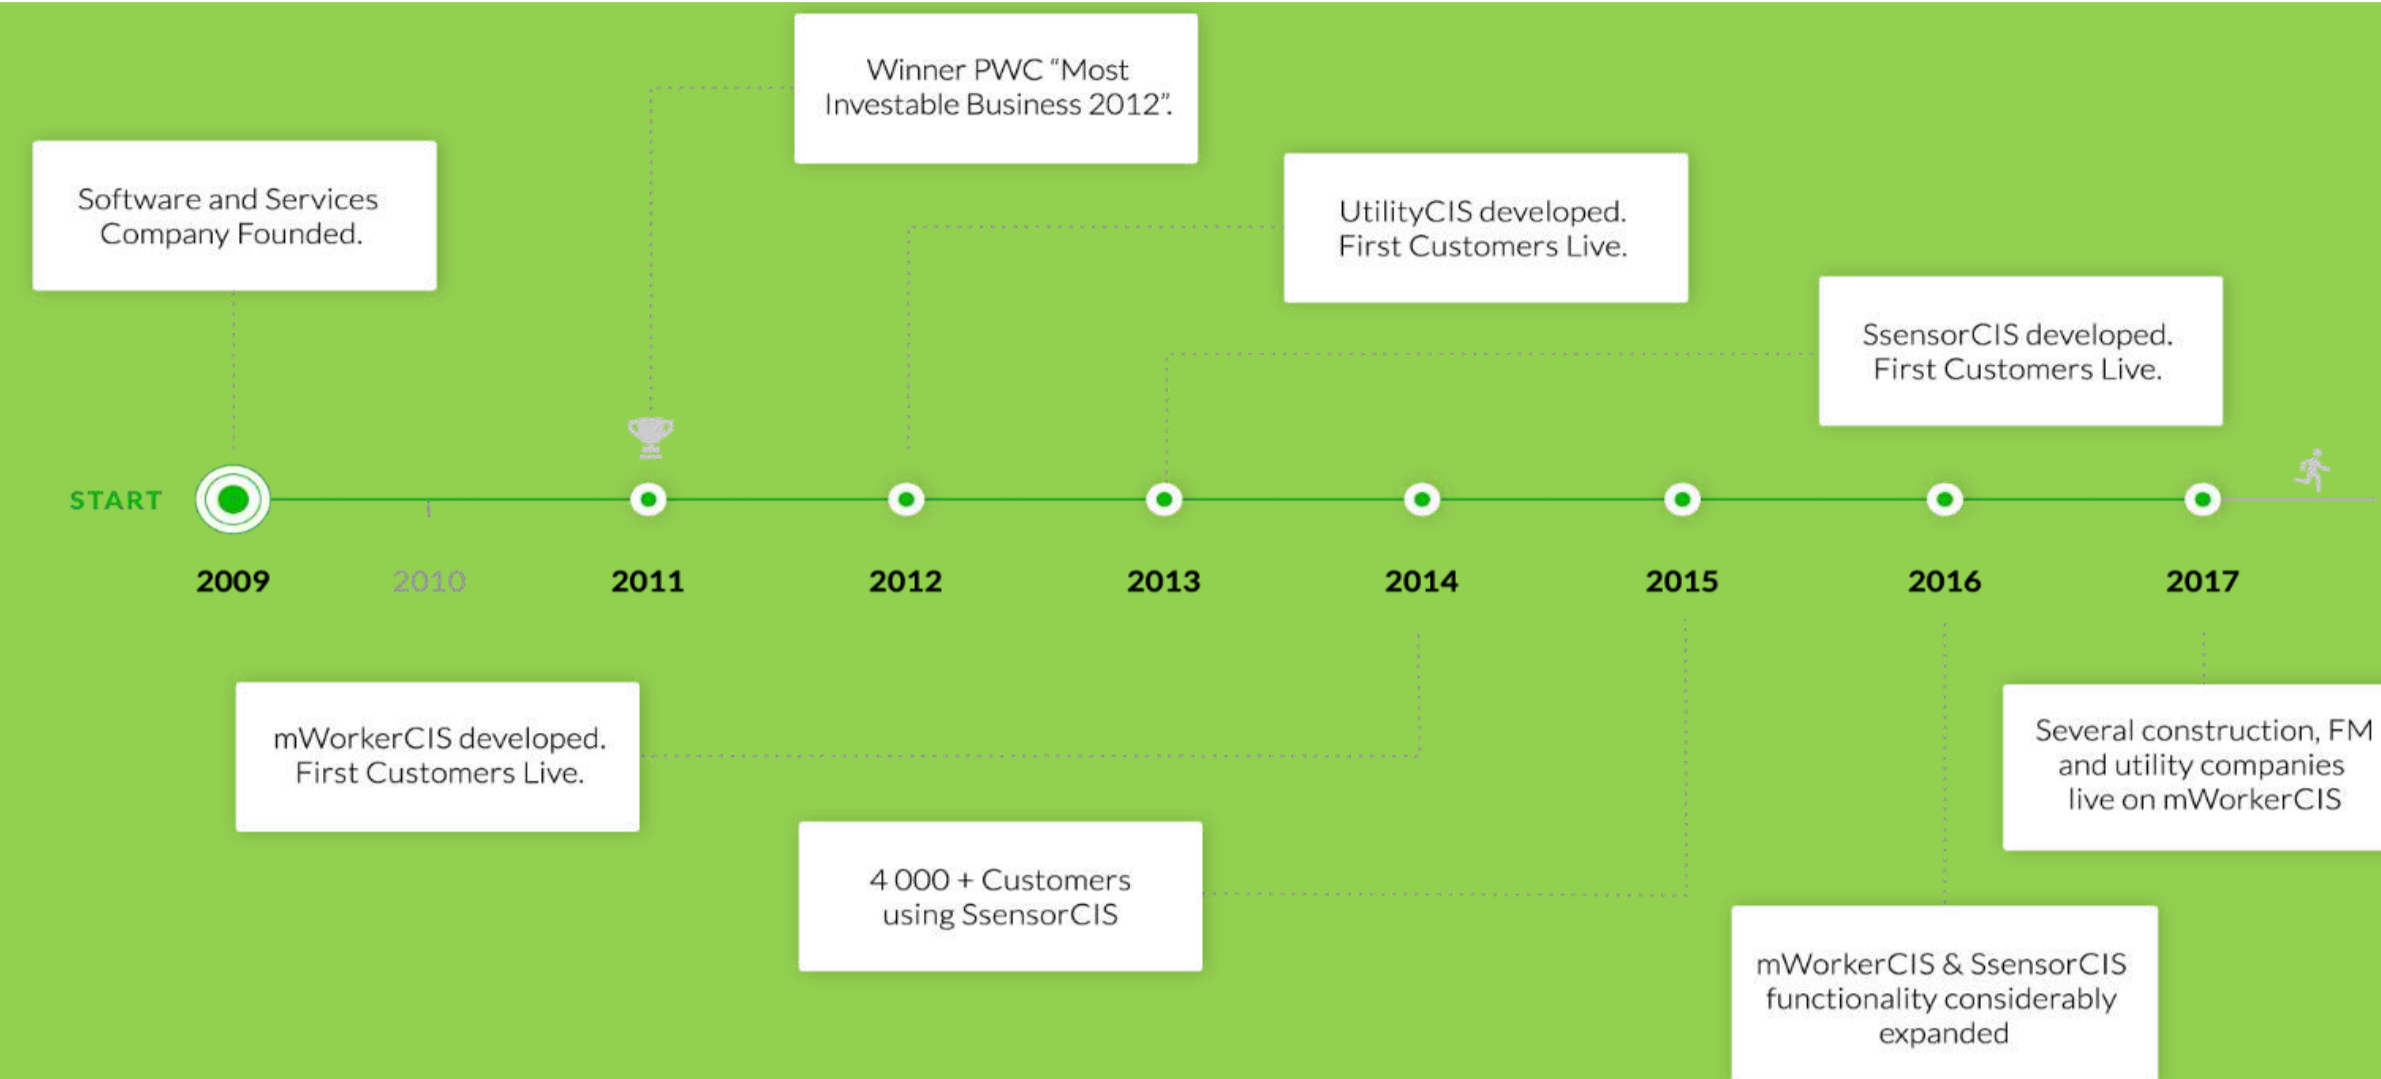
Winner PWC "Most Investable Business 2012".

Software and Services Company Founded.

UtilityCIS developed. First Customers Live.

SsensorCIS developed. First Customers Live.

START

2009

2010

2011

2012

2013

2014

2015

2016

2017

mWorkerCIS developed. First Customers Live.

4 000 + Customers using SsensorCIS

Several construction, FM and utility companies live on mWorkerCIS

mWorkerCIS & SsensorCIS functionality considerably expanded